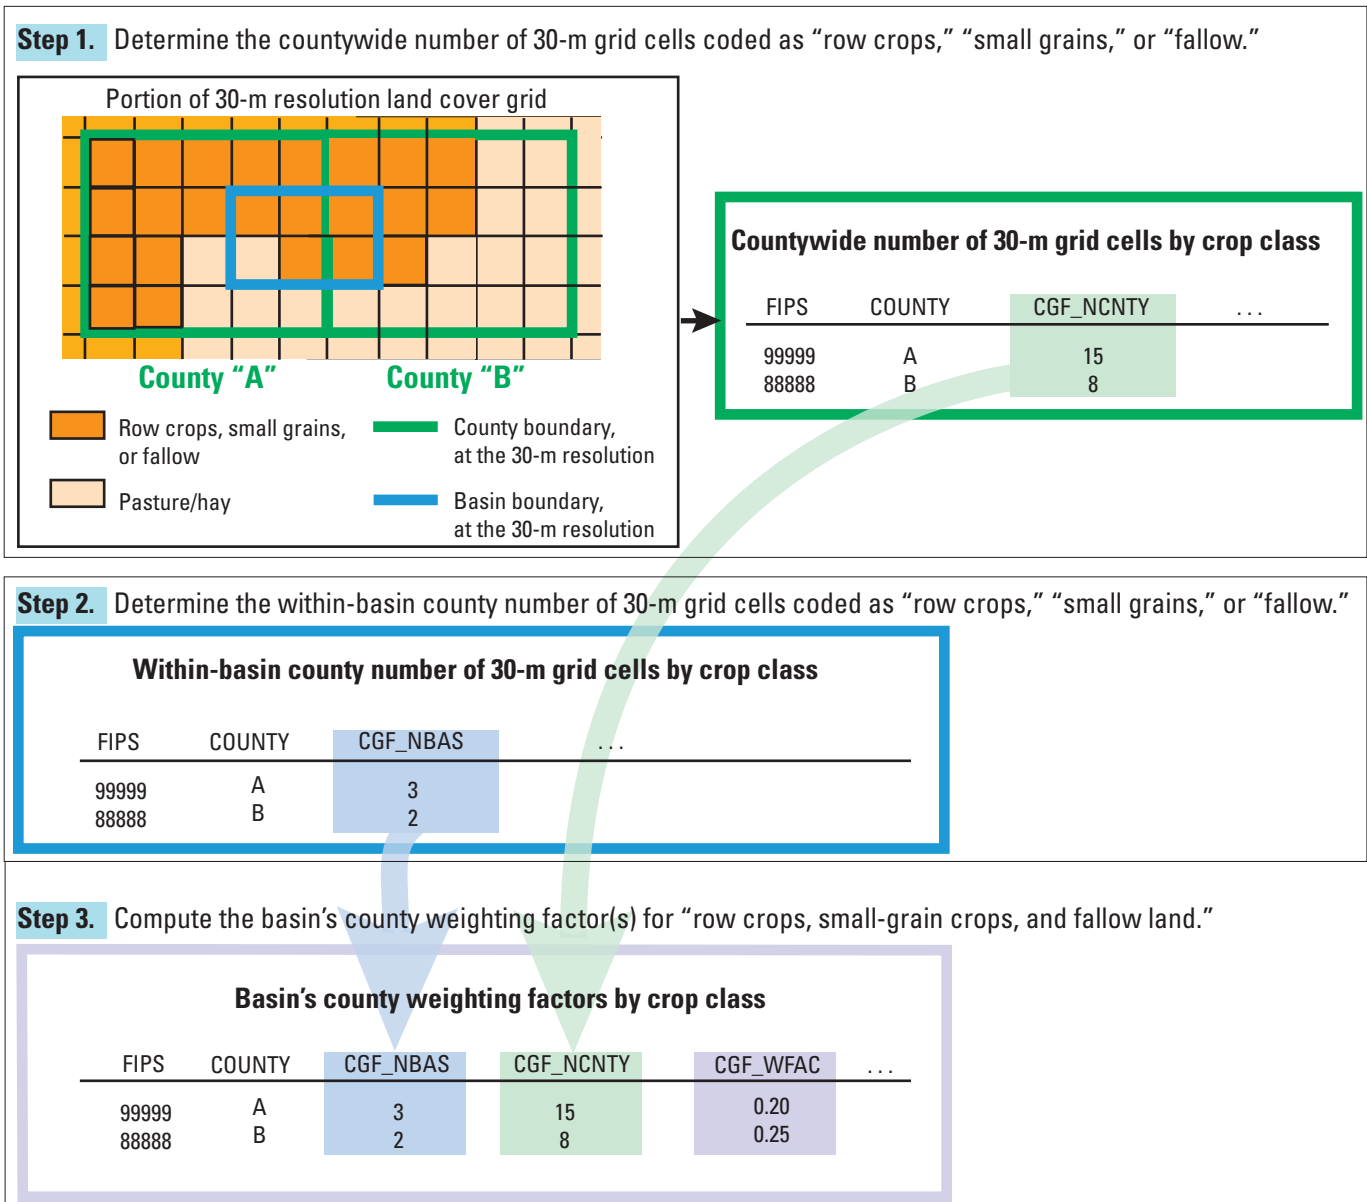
**Step 1.** Determine the countywide number of 30-m grid cells coded as “row crops,” “small grains,” or “fallow.”

Portion of 30-m resolution land cover grid

County “A” County “B”

Row crops, small grains, or fallow

Pasture/hay

County boundary, at the 30-m resolution

Basin boundary, at the 30-m resolution

**Countywide number of 30-m grid cells by crop class**

| FIPS | COUNTY | CGF_NCNTY | . . . |
|---|---|---|---|
| 99999 | A | 15 | |
| 88888 | B | 8 | |

**Step 2.** Determine the within-basin county number of 30-m grid cells coded as “row crops,” “small grains,” or “fallow.”

**Within-basin county number of 30-m grid cells by crop class**

| FIPS | COUNTY | CGF_NBAS | . . . |
|---|---|---|---|
| 99999 | A | 3 | |
| 88888 | B | 2 | |

**Step 3.** Compute the basin’s county weighting factor(s) for “row crops, small-grain crops, and fallow land.”

**Basin’s county weighting factors by crop class**

| FIPS | COUNTY | CGF_NBAS | CGF_NCNTY | CGF_WFAC | . . . |
|---|---|---|---|---|---|
| 99999 | A | 3 | 15 | 0.20 | |
| 88888 | B | 2 | 8 | 0.25 | |